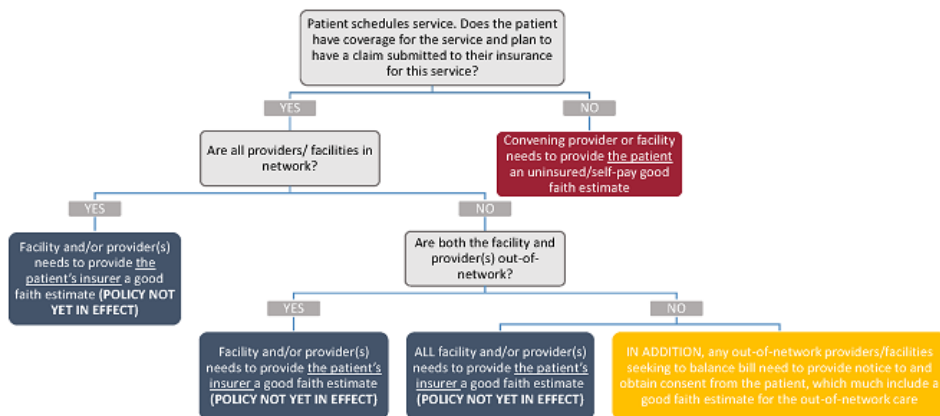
Patient schedules service. Does the patient have coverage for the service and plan to have a claim submitted to their insurance for this service?

YES

NO

Convening provider or facility needs to provide the patient an uninsured/self-pay good faith estimate

Are all providers/ facilities in network?

YES

NO

Facility and/or provider(s) needs to provide the patient's insurer a good faith estimate (POLICY NOT YET IN EFFECT)

Are both the facility and provider(s) out-of-network?

YES

NO

Facility and/or provider(s) needs to provide the patient's insurer a good faith estimate (POLICY NOT YET IN EFFECT)

ALL facility and/or provider(s) needs to provide the patient's insurer a good faith estimate (POLICY NOT YET IN EFFECT)

IN ADDITION, any out-of-network providers/facilities seeking to balance bill need to provide notice to and obtain consent from the patient, which much include a good faith estimate for the out-of-network care